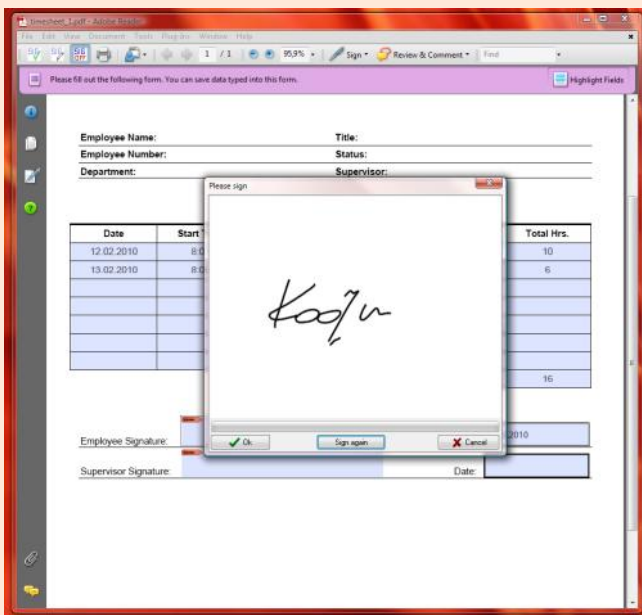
timesheet_1.pdf - Adobe Reader

File Edit View Document Tools Plug-Ins Window Help

1 / 3 95,9% Sign Review & Comment Find

Please fill out the following form. You can save data typed into this form.

Highlight Fields

Employee Name:
Employee Number:
Department:

Title:
Status:
Supervisor:

Please sign

| Date | Start T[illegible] | Total Hrs. |
|---|---|---|
| 12.02.2010 | 8:0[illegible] | 10 |
| 13.02.2010 | 8:0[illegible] | 6 |
| | | |
| | | |
| | | |
| | | |
| | | |
| | | 16 |

Koo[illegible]

Ok Sign again Cancel

Employee Signature:
2010

Supervisor Signature:
Date: